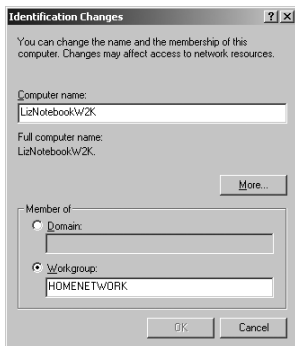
Identification Changes ? X

You can change the name and the membership of this computer. Changes may affect access to network resources.

Computer name:
LizNotebookW2K

Full computer name:
LizNotebookW2K.

More...

Member of

Domain:

Workgroup:
HOMENETWORK

OK Cancel